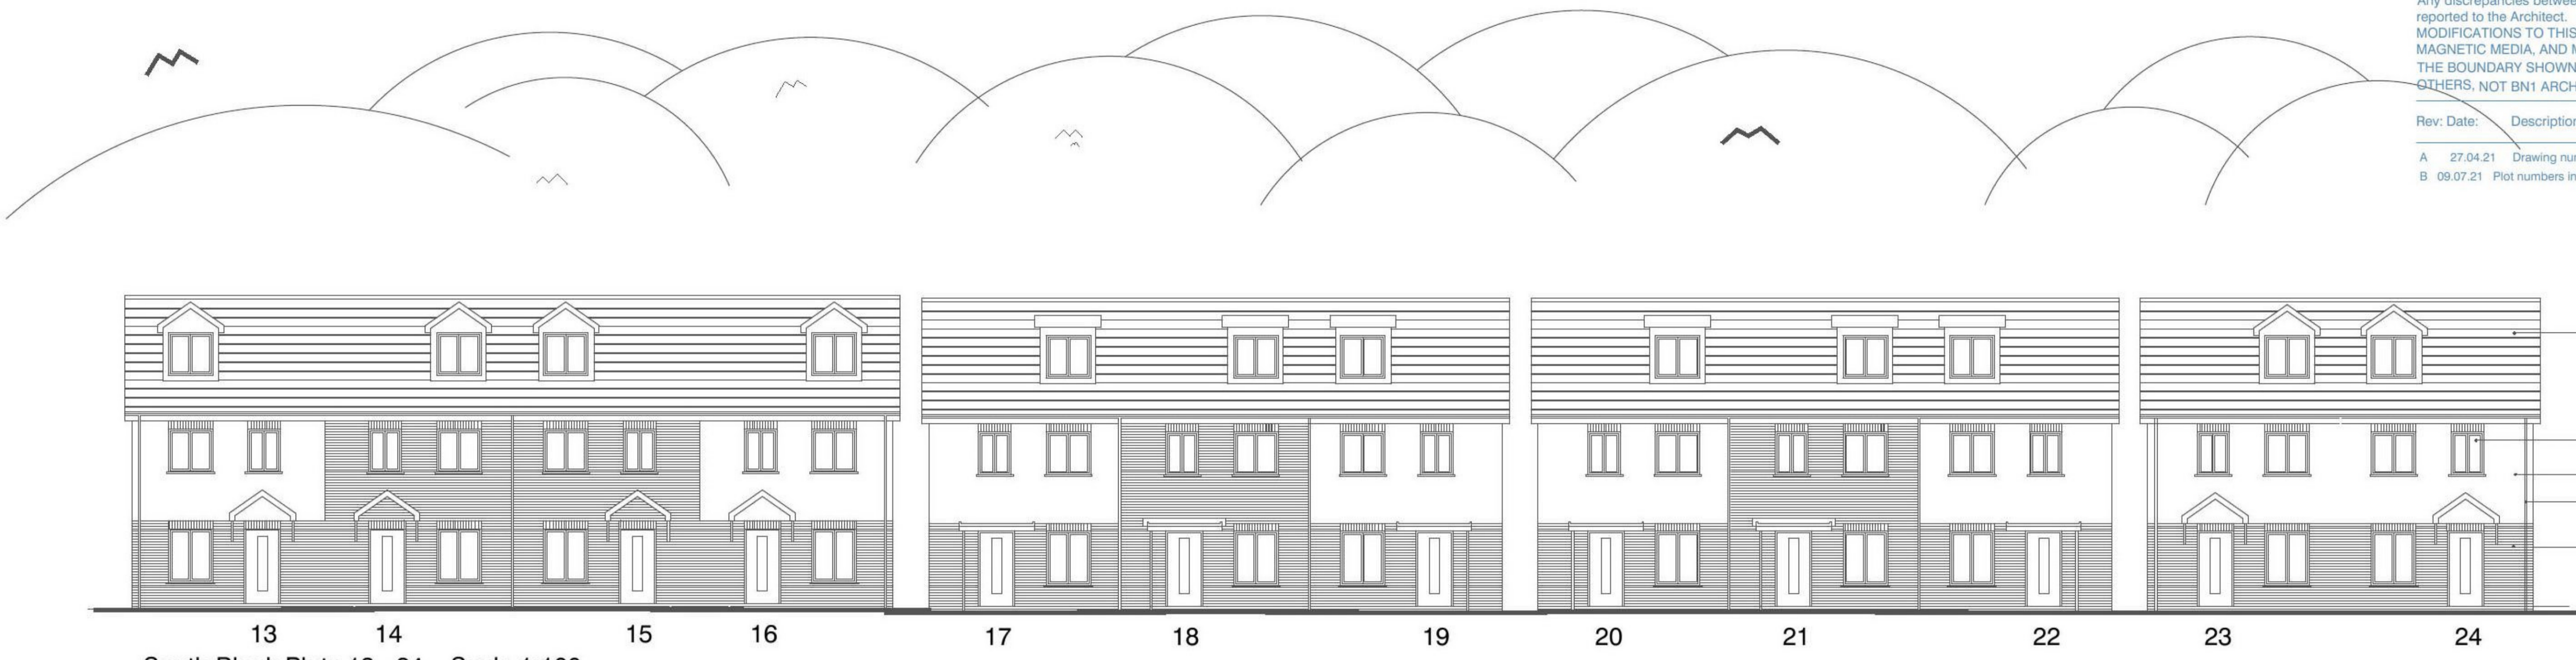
Any discrepancies betwe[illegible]
reported to the Architect.
MODIFICATIONS TO THIS
MAGNETIC MEDIA, AND M
THE BOUNDARY SHOWN
OTHERS, NOT BN1 ARCH

Rev: Date: Description

A 27.04.21 Drawing nu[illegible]
B 09.07.21 Plot numbers in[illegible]

13 14 15 16 17 18 19 20 21 22 23 24

South Block Plots 13 - 24 - Scale 1:100